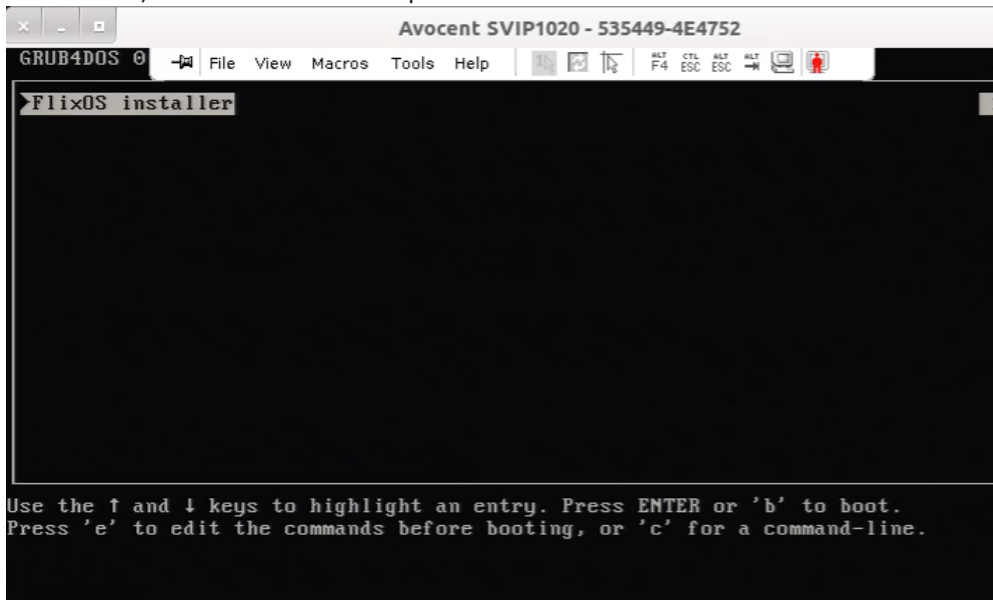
Avocent SVIP1020 - 535449-4E4752

GRUB4DOS 0

File View Macros Tools Help

ALT F4 CTL ESC ALT ESC ALT

FlixOS installer

Use the ↑ and ↓ keys to highlight an entry. Press ENTER or 'b' to boot.
Press 'e' to edit the commands before booting, or 'c' for a command-line.